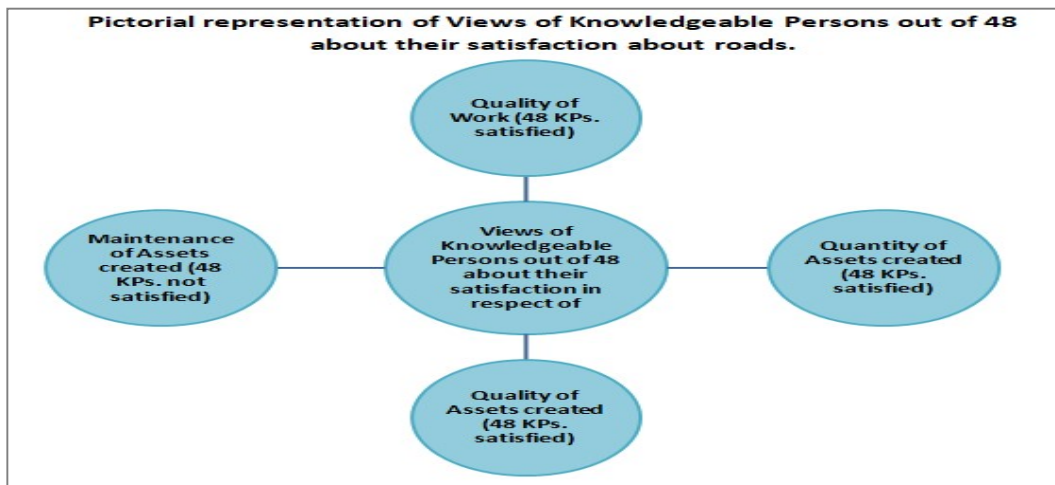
Pictorial representation of Views of Knowledgeable Persons out of 48 about their satisfaction about roads.

Quality of Work (48 KPs. satisfied)

Maintenance of Assets created (48 KPs. not satisfied)

Views of Knowledgeable Persons out of 48 about their satisfaction in respect of

Quantity of Assets created (48 KPs. satisfied)

Quality of Assets created (48 KPs. satisfied)